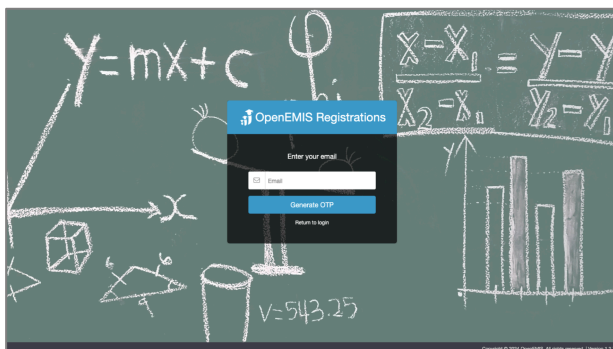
$Y = mX + c$

$\frac{X - X_1}{X_2 - X_1} = \frac{Y - Y}{Y_2 - Y}$

$V = 543.25$

OpenEMIS Registrations

Enter your email

Email

Generate OTP

Return to login

Copyright © 2024 OpenEMIS. All rights reserved. | Version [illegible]